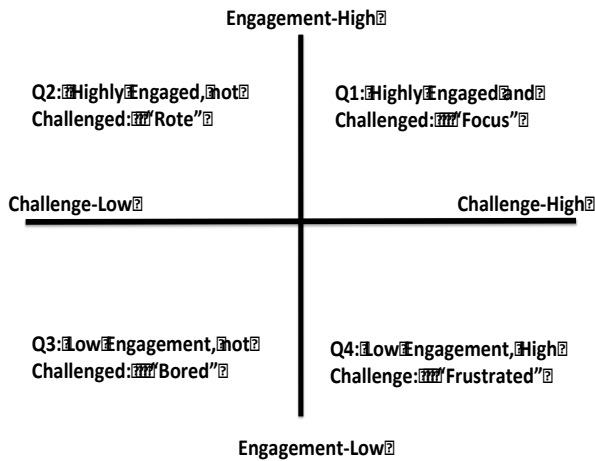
Engagement-High

Q2: Highly Engaged, not Challenged: "Rote"

Q1: Highly Engaged and Challenged: "Focus"

Challenge-Low

Challenge-High

Q3: Low Engagement, not Challenged: "Bored"

Q4: Low Engagement, High Challenge: "Frustrated"

Engagement-Low